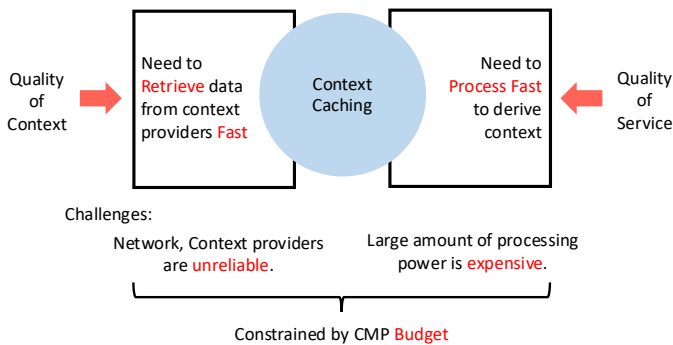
Quality of Context

Need to Retrieve data from context providers Fast

Context Caching

Need to Process Fast to derive context

Quality of Service

Challenges:

Network, Context providers are unreliable.

Large amount of processing power is expensive.

Constrained by CMP Budget